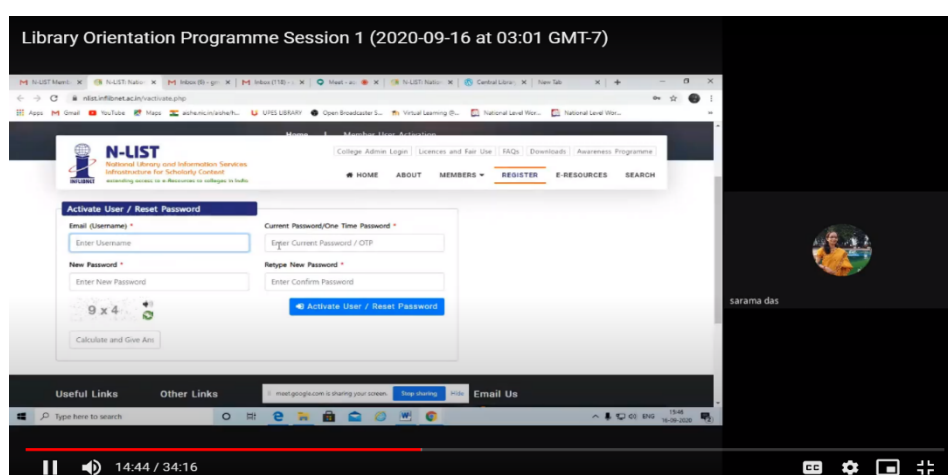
Library Orientation Programme Session 1 (2020-09-16 at 03:01 GMT-7)

N-LIST Meeti | N-LIST: Natio | Inbox (6) - gm | Inbox (118) | Meet - | N-LIST: Natio | Central Librar | New Tab

nlist.inflibnet.ac.in/activate.php

Apps Gmail YouTube Maps ashe.nic.in/ashe/h... UPES LIBRARY Open Broadcaster S... Virtual Learning @... National Level Wor... National Level Wor...

Home | Member User Activation

N-LIST
National Library and Information Services Infrastructure for Scholarly Content
extending access to e-Resources to colleges in India
INFLIBNET

College Admin Login | Licences and Fair Use | FAQs | Downloads | Awareness Programme

HOME | ABOUT | MEMBERS | REGISTER | E-RESOURCES | SEARCH

Activate User / Reset Password

Email (Username) *
Enter Username

Current Password/One Time Password *
Enter Current Password / OTP

New Password *
Enter New Password

Retype New Password *
Enter Confirm Password

9 x 4

Activate User / Reset Password

Calculate and Give Ans

Useful Links | Other Links | Email Us

meet.google.com is sharing your screen. Stop sharing Hide

Type here to search

ENG 15:48 16-09-2020

sarama das

14:44 / 34:16